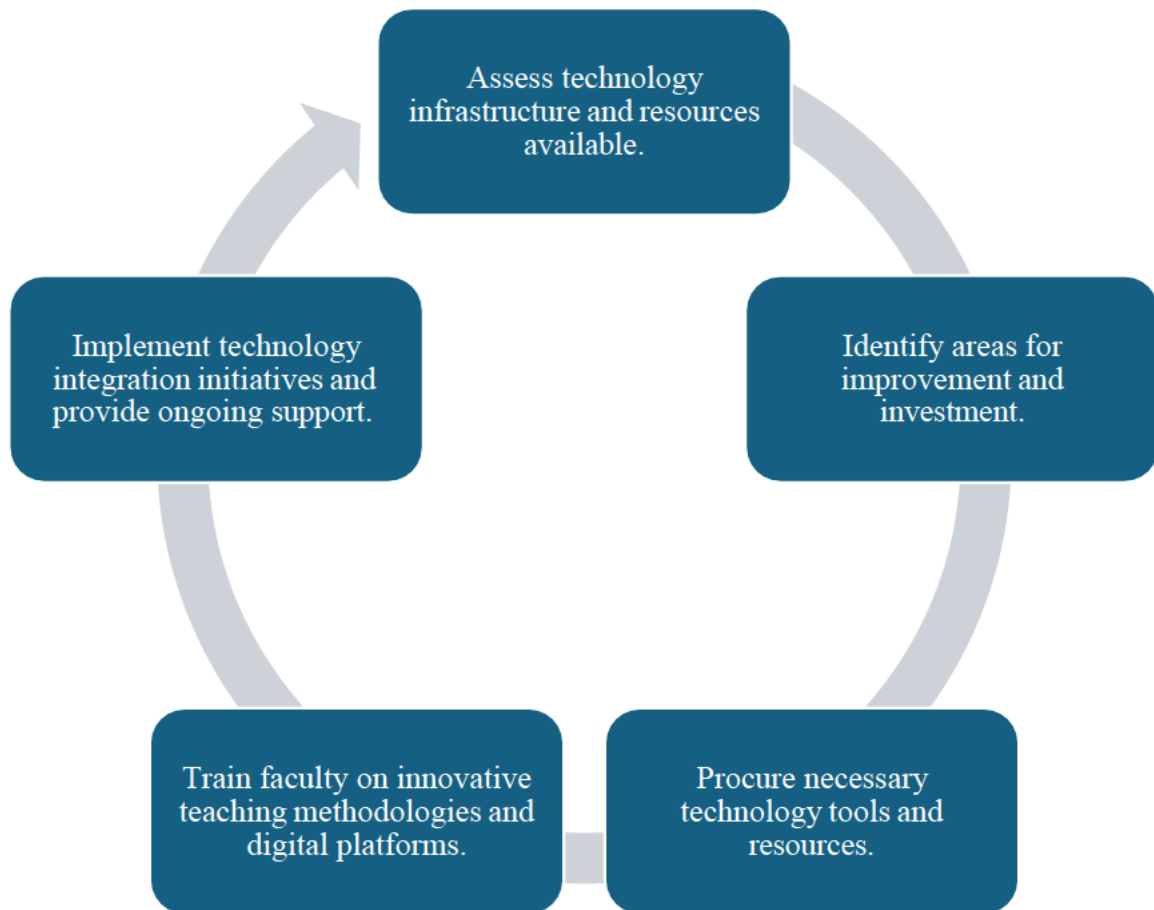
Assess technology infrastructure and resources available.

Identify areas for improvement and investment.

Procure necessary technology tools and resources.

Train faculty on innovative teaching methodologies and digital platforms.

Implement technology integration initiatives and provide ongoing support.